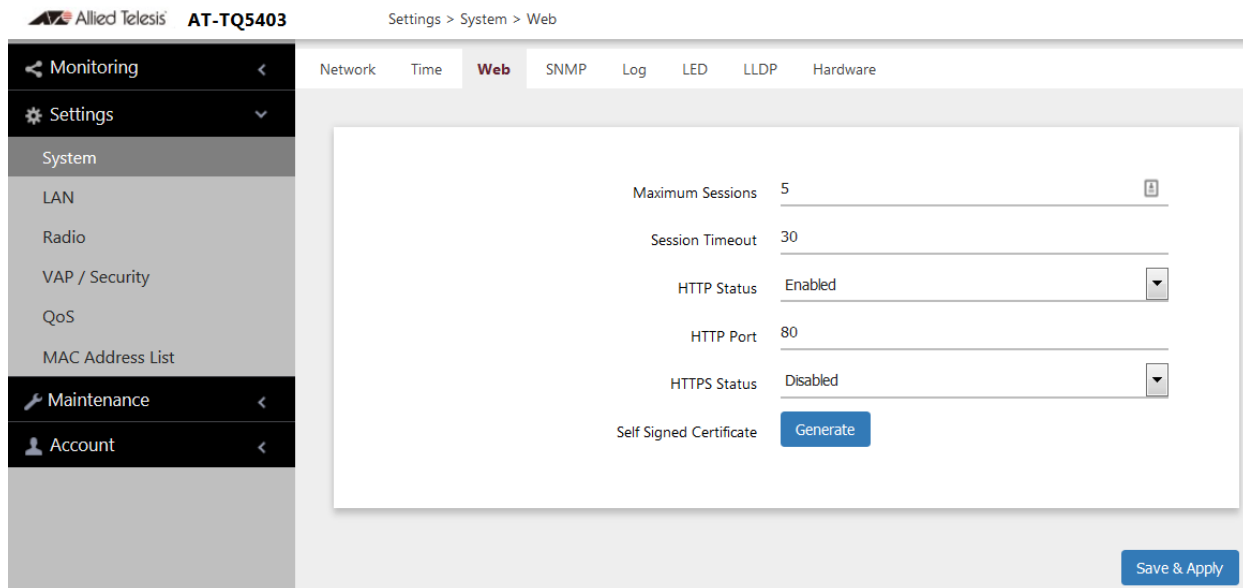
Allied Telesis AT-TQ5403

Settings > System > Web

Monitoring

Settings

System

LAN

Radio

VAP / Security

QoS

MAC Address List

Maintenance

Account

Network Time Web SNMP Log LED LLDP Hardware

Maximum Sessions 5

Session Timeout 30

HTTP Status Enabled

HTTP Port 80

HTTPS Status Disabled

Self Signed Certificate Generate

Save & Apply